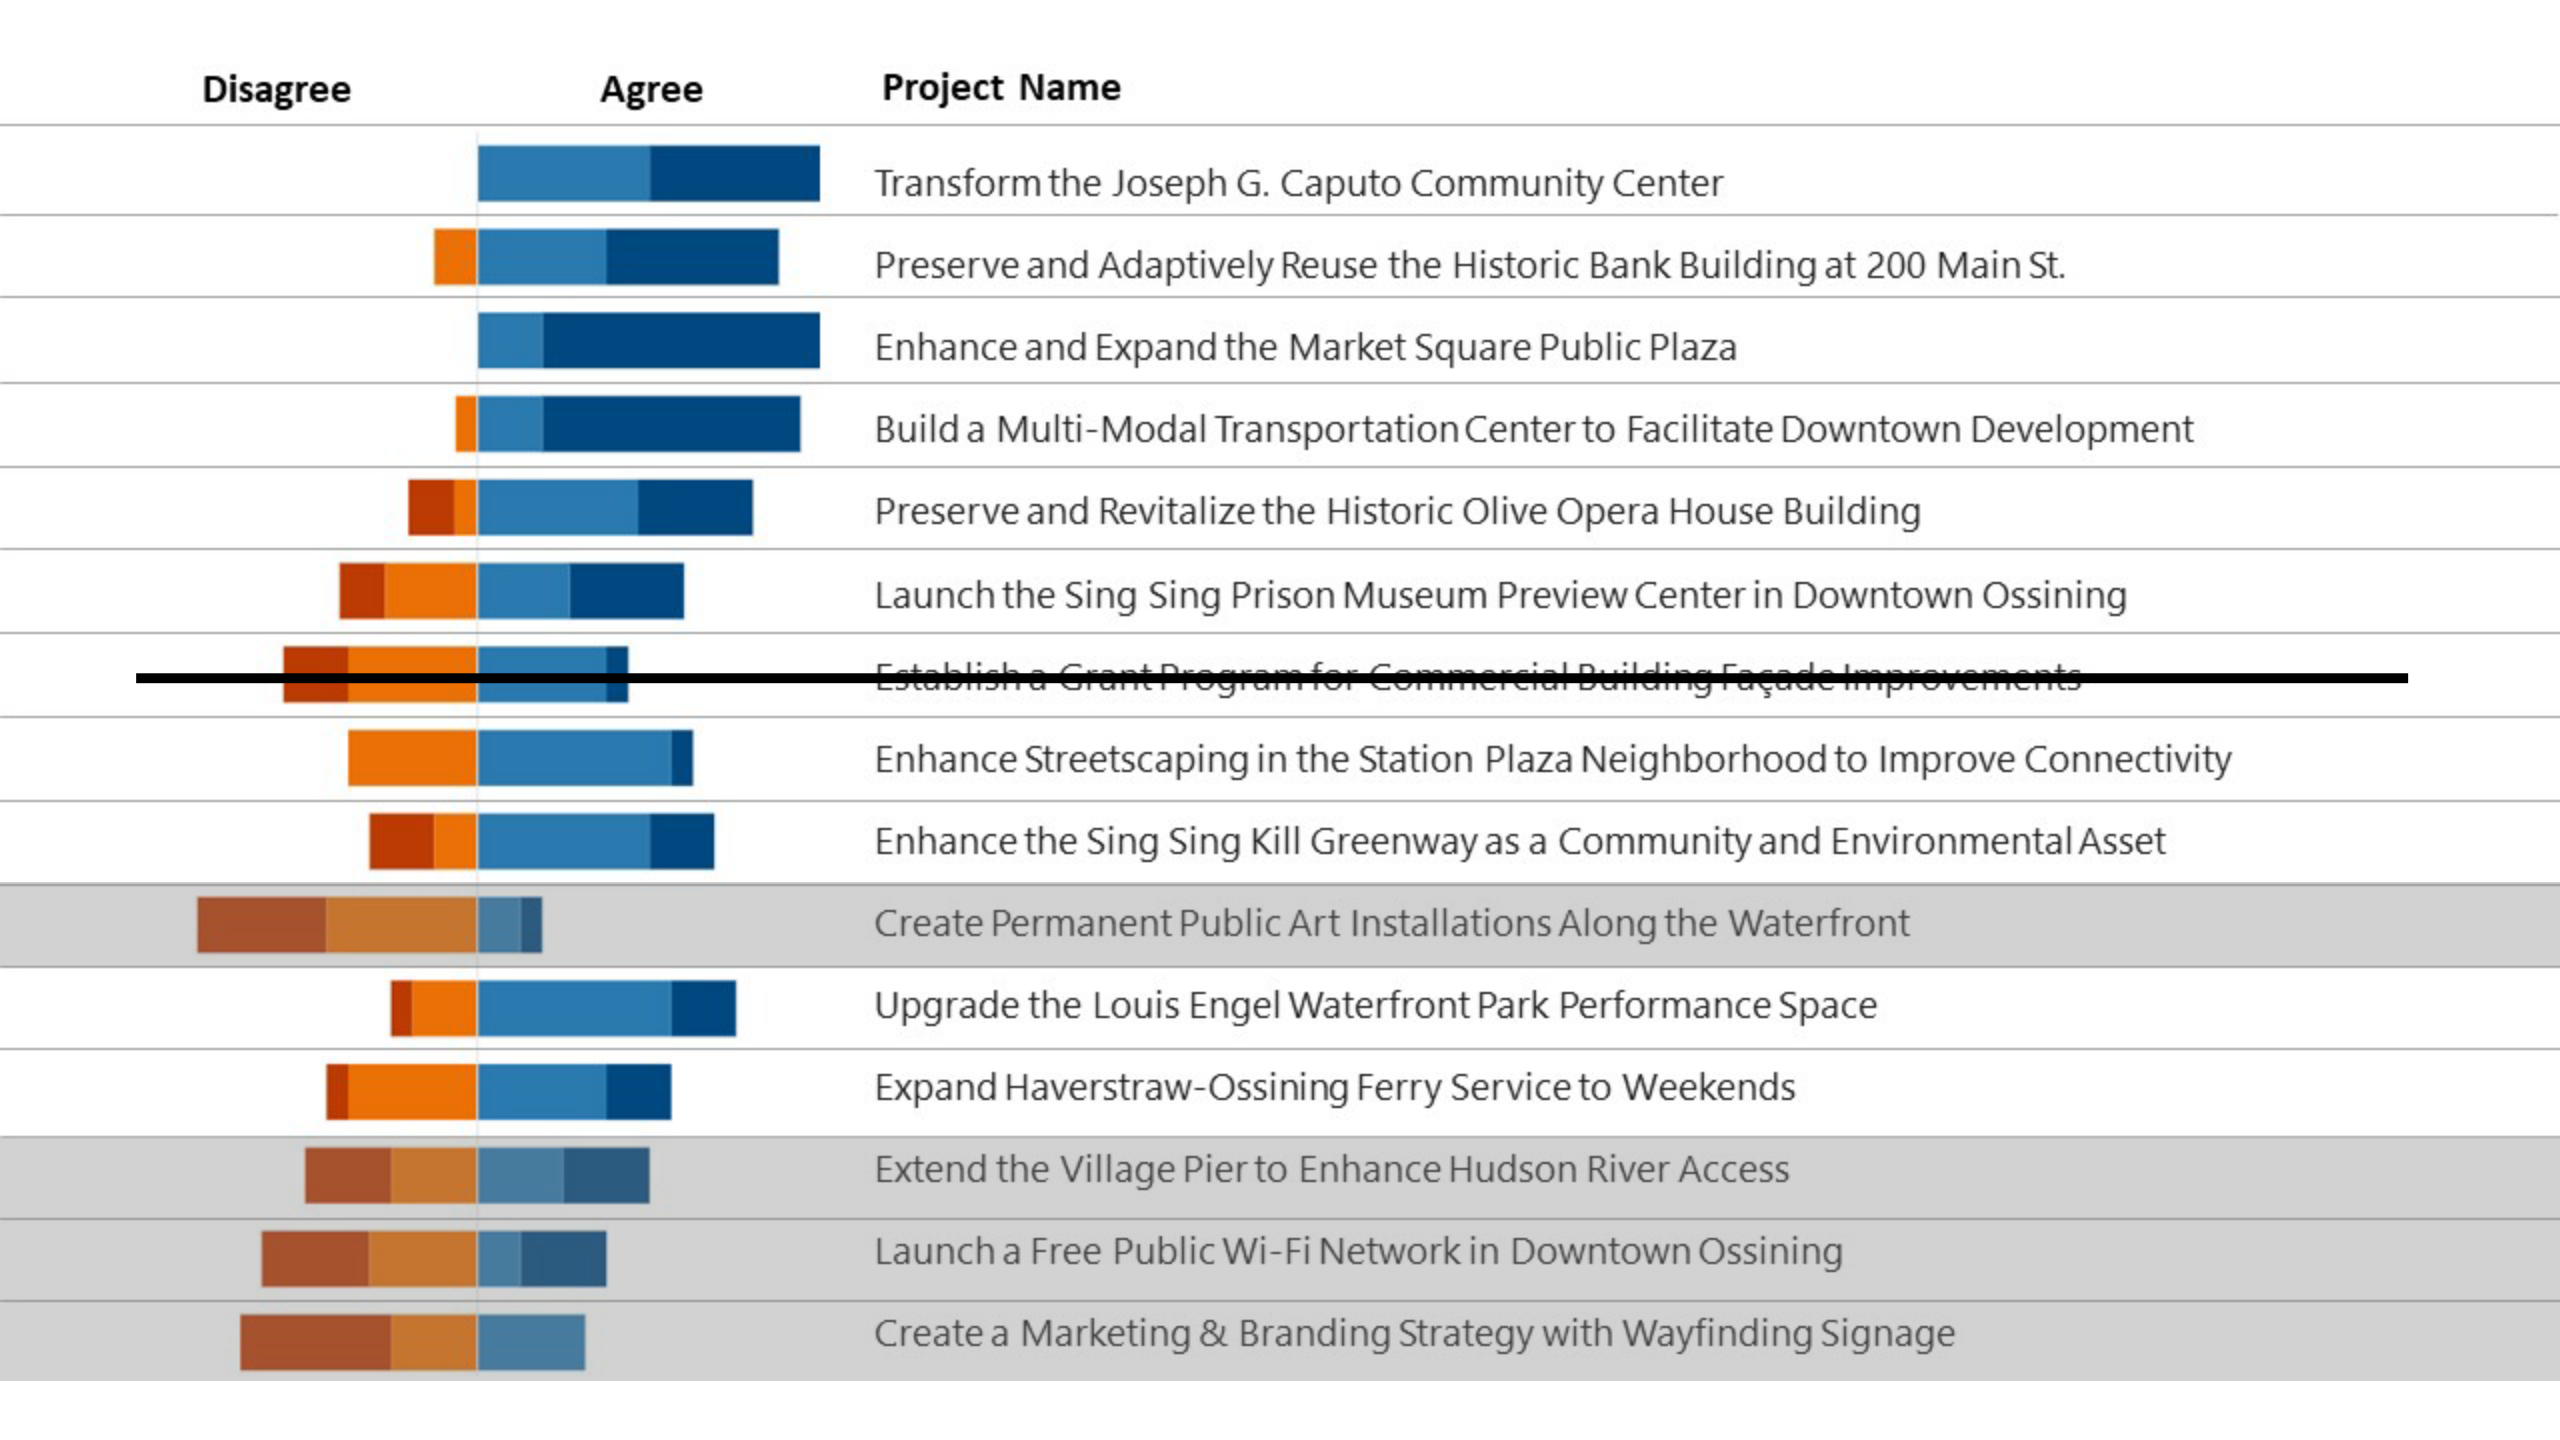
Disagree | Agree | Project Name

Transform the Joseph G. Caputo Community Center

Preserve and Adaptively Reuse the Historic Bank Building at 200 Main St.

Enhance and Expand the Market Square Public Plaza

Build a Multi-Modal Transportation Center to Facilitate Downtown Development

Preserve and Revitalize the Historic Olive Opera House Building

Launch the Sing Sing Prison Museum Preview Center in Downtown Ossining

Establish a Grant Program for Commercial Building Façade Improvements

Enhance Streetscaping in the Station Plaza Neighborhood to Improve Connectivity

Enhance the Sing Sing Kill Greenway as a Community and Environmental Asset

Create Permanent Public Art Installations Along the Waterfront

Upgrade the Louis Engel Waterfront Park Performance Space

Expand Haverstraw-Ossining Ferry Service to Weekends

Extend the Village Pier to Enhance Hudson River Access

Launch a Free Public Wi-Fi Network in Downtown Ossining

Create a Marketing & Branding Strategy with Wayfinding Signage